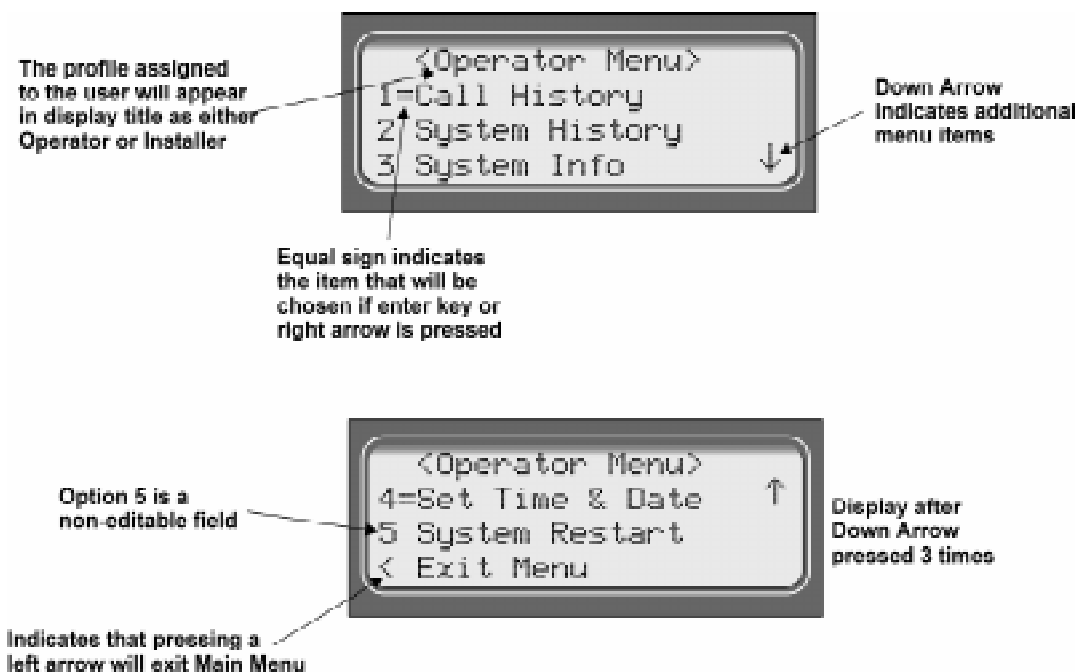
The profile assigned to the user will appear in display title as either Operator or Installer

<Operator Menu>
1=Call History
2 System History
3 System Info ↓

Down Arrow Indicates additional menu items

Equal sign indicates the item that will be chosen if enter key or right arrow is pressed

Option 5 is a non-editable field

<Operator Menu>
4=Set Time & Date ↑
5 System Restart
< Exit Menu

Display after Down Arrow pressed 3 times

Indicates that pressing a left arrow will exit Main Menu